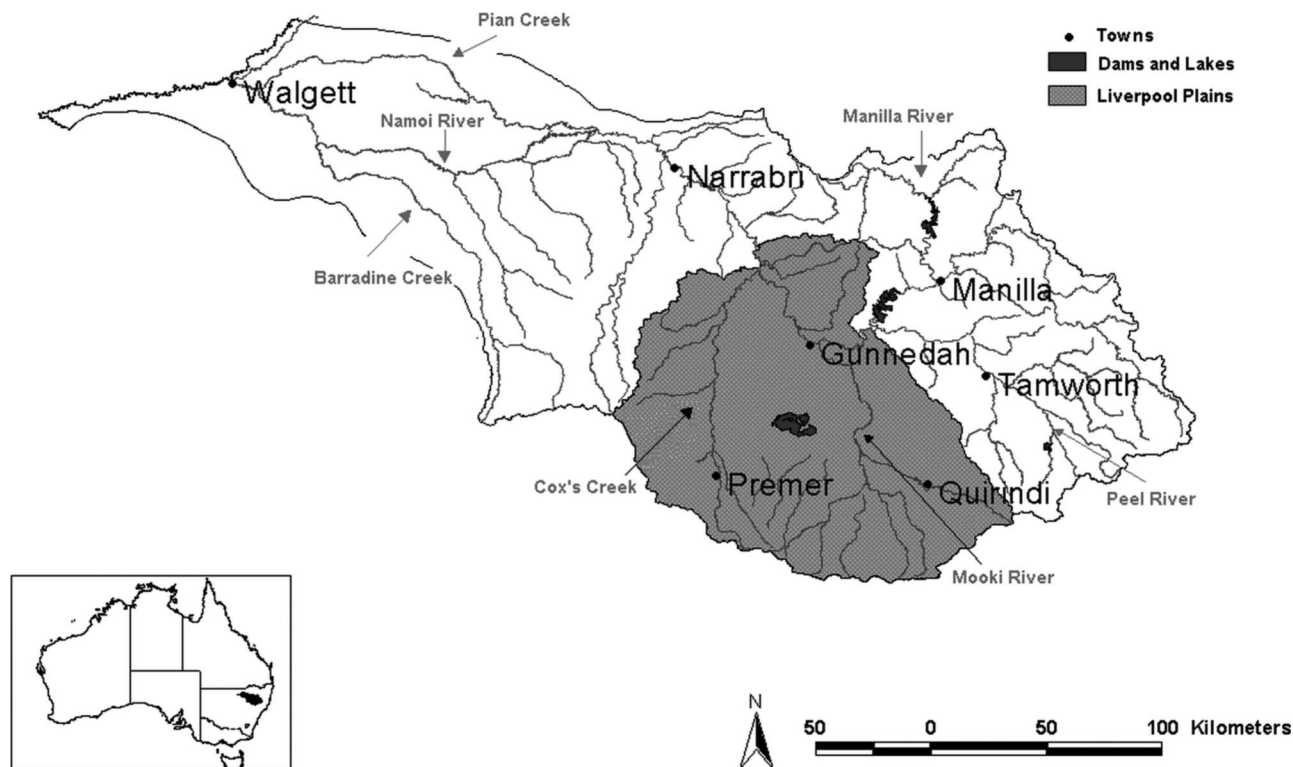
Pian Creek

Towns
Dams and Lakes
Liverpool Plains

Walgett
Namoi River
Manilla River
Narrabri
Barradine Creek
Manilla
Gunnedah
Tamworth
Cox's Creek
Premer
Quirindi
Peel River
Mooki River

N
50 0 50 100 Kilometers